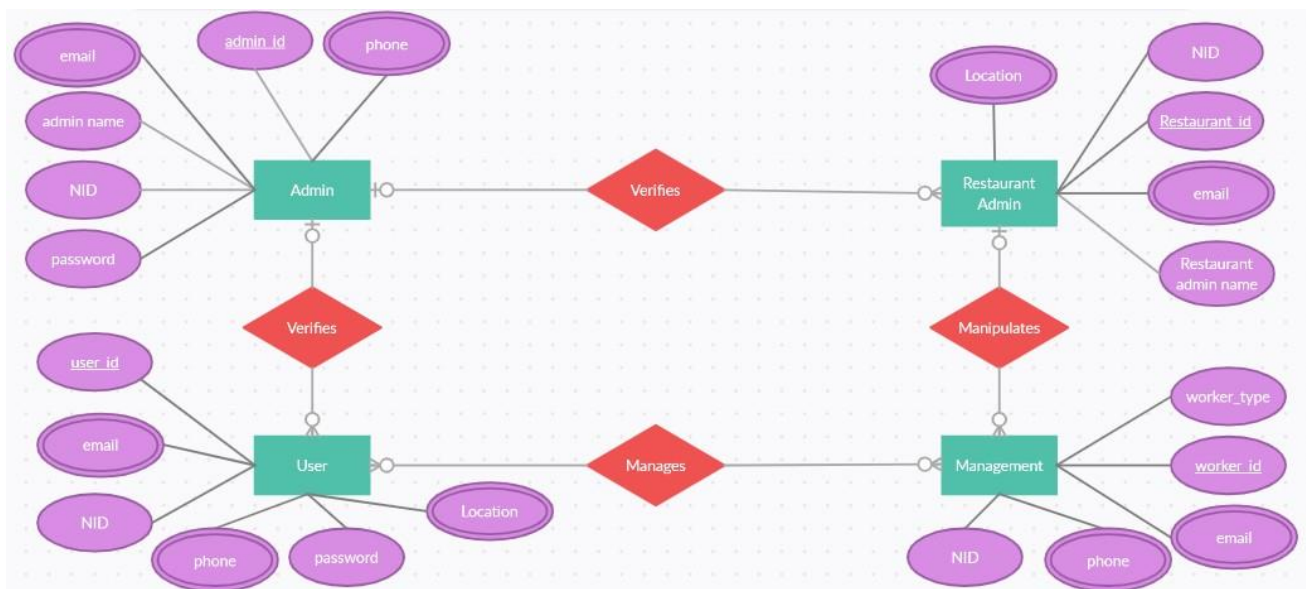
email
admin_id
phone
admin name
NID
password
Admin
Verifies
Location
NID
Restaurant_id
Restaurant Admin
email
Restaurant admin name
Verifies
Manipulates
user_id
email
User
NID
phone
password
Location
Manages
Management
worker_type
worker_id
email
NID
phone